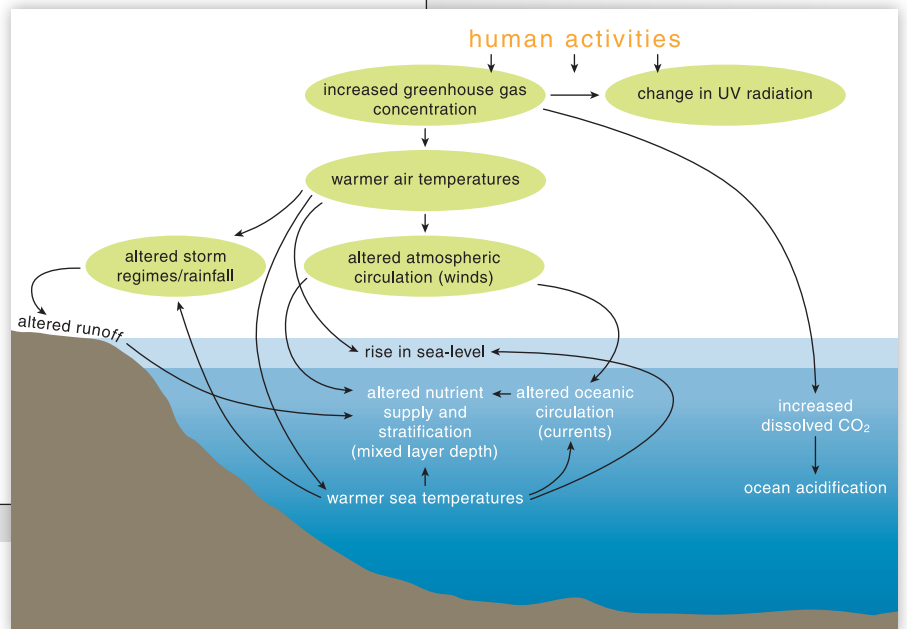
human activities

increased greenhouse gas concentration

change in UV radiation

warmer air temperatures

altered storm regimes/rainfall

altered atmospheric circulation (winds)

altered runoff

rise in sea-level

altered nutrient supply and stratification (mixed layer depth)

altered oceanic circulation (currents)

increased dissolved $CO_2$

ocean acidification

warmer sea temperatures